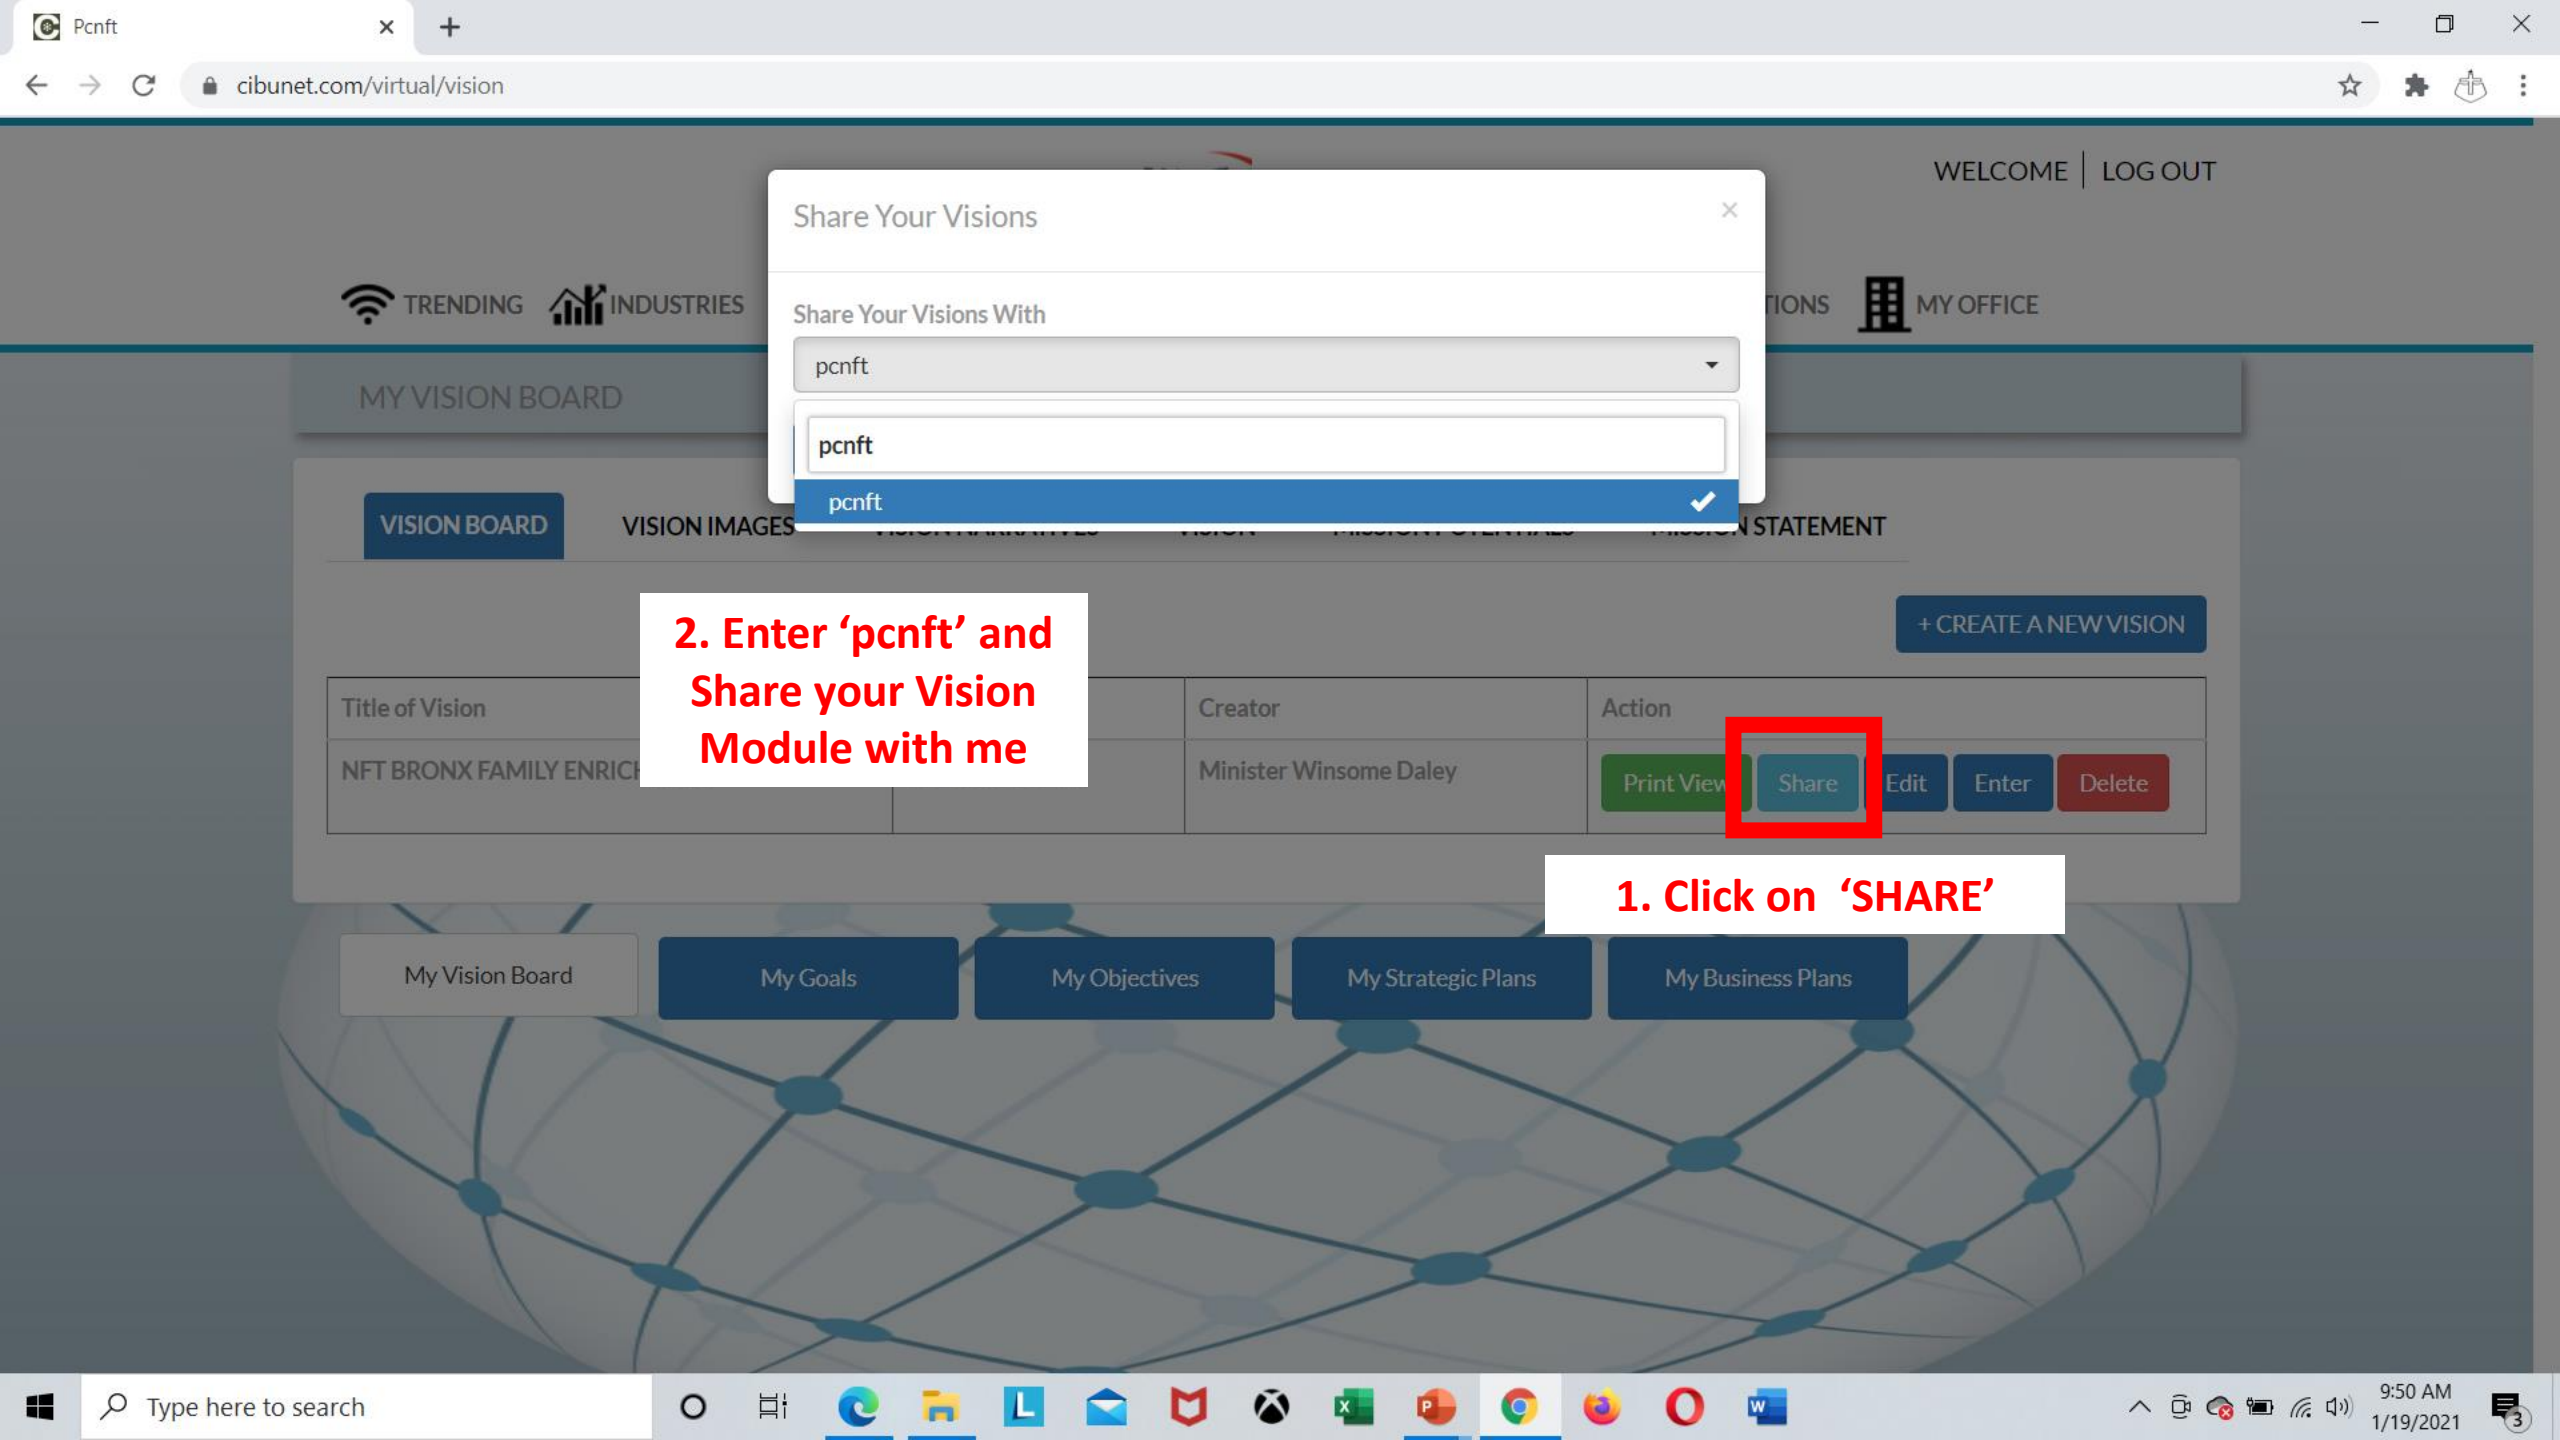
Pcnft

cibunet.com/virtual/vision

WELCOME | LOG OUT

TRENDING INDUSTRIES TIONS MY OFFICE

MY VISION BOARD

Share Your Visions

×

Share Your Visions With

pcnft

pcnft

pcnft

VISION BOARD VISION IMAGES N STATEMENT

+ CREATE A NEW VISION

2. Enter ‘pcnft’ and Share your Vision Module with me

| Title of Vision | | Creator | Action |
|---|---|---|---|
| NFT BRONX FAMILY ENRICH | | Minister Winsome Daley | Print View Share Edit Enter Delete |

1. Click on ‘SHARE’

My Vision Board | My Goals | My Objectives | My Strategic Plans | My Business Plans

Type here to search

9:50 AM
1/19/2021